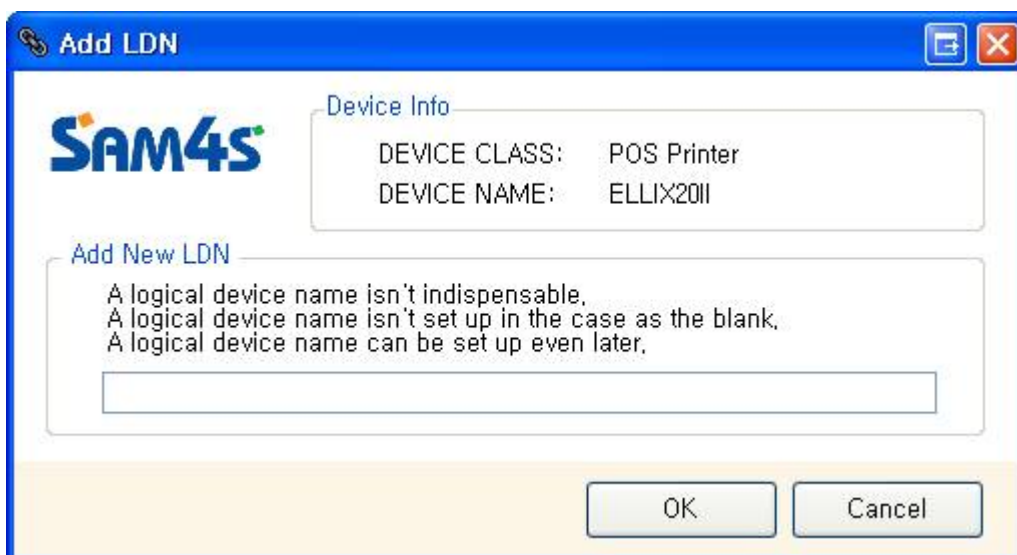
Add LDN

SAM4S

Device Info

DEVICE CLASS: POS Printer
DEVICE NAME: ELLIX20II

Add New LDN

A logical device name isn't indispensable,
A logical device name isn't set up in the case as the blank,
A logical device name can be set up even later,

OK
Cancel